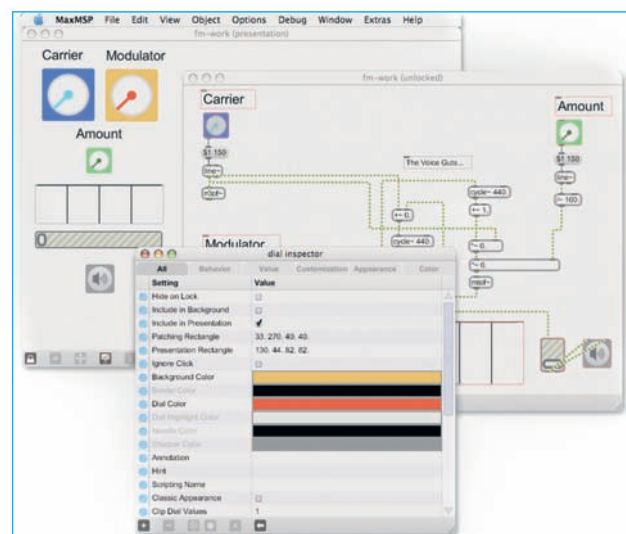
MaxMSP File Edit View Object Options Debug Window Extras Help

fm-work (presentation)

Carrier Modulator

Amount

0

fm-work (unlocked)

Carrier

$1 150

line~

scope~

The Voice Guts...

cycle~ 440

*~ 1.

+~ 0.

cycle~ 440

*~ 0.

*~ 0.

dac~

Amount

$1 150

line~

*~ 100

Modulator

dial inspector

All Behavior Value Customization Appearance Color

| Setting | Value |
|---|---|
| Hide on Lock | |
| Include in Background | |
| Include in Presentation | ✓ |
| Patching Rectangle | 33. 270. 40. 40. |
| Presentation Rectangle | 130. 44. 82. 82. |
| Ignore Click | |
| Background Color | |
| Border Color | |
| Dial Color | |
| Dial Highlight Color | |
| Needle Color | |
| Shadow Color | |
| Annotation | |
| Hint | |
| Scripting Name | |
| Classic Appearance | |
| Clip Dial Values | 1 |